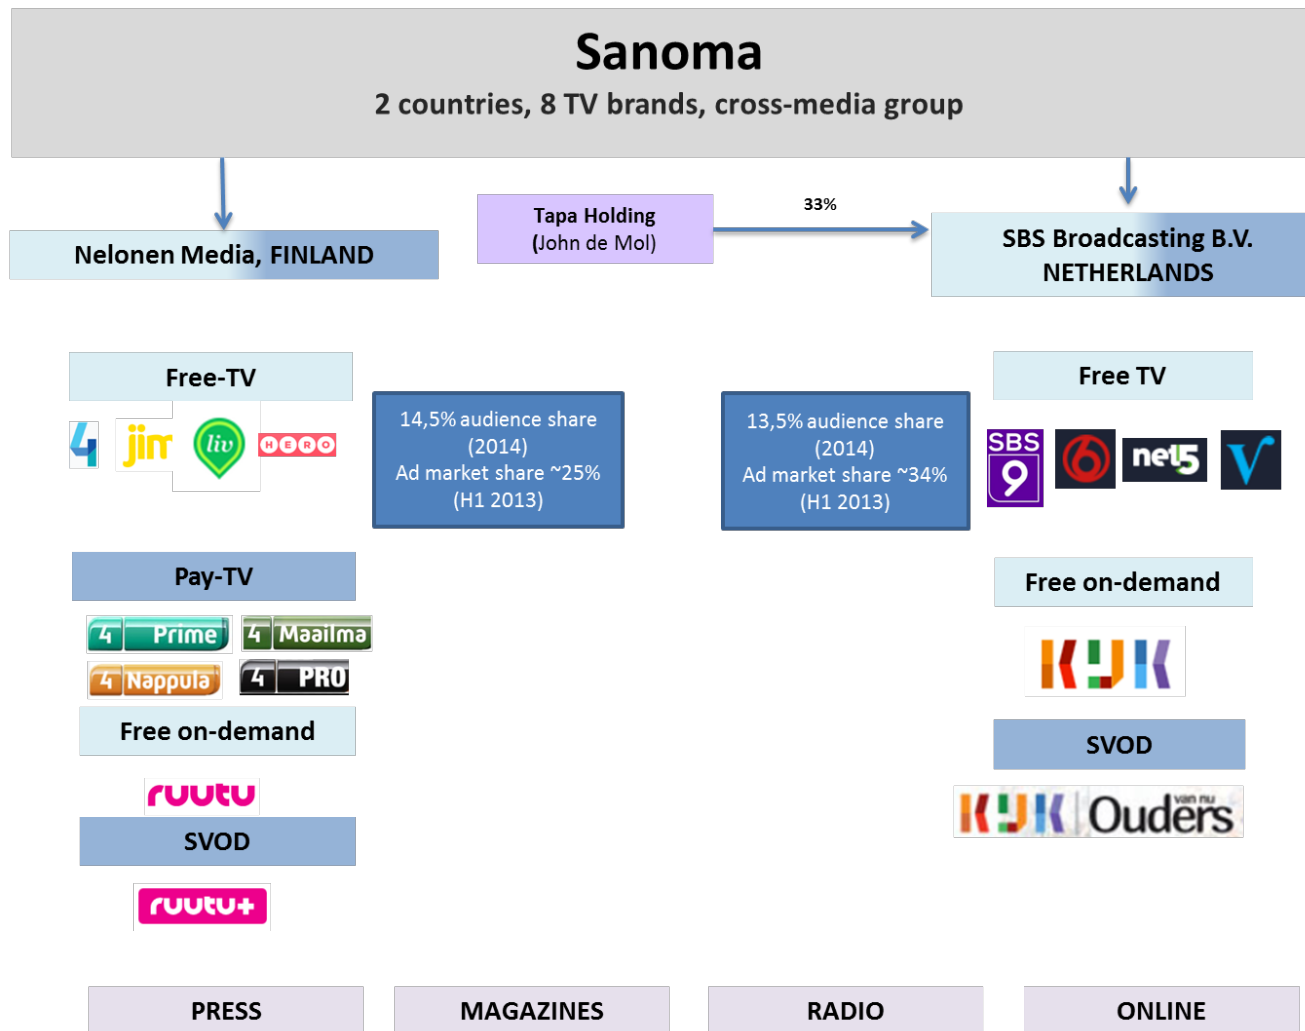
Sanoma

2 countries, 8 TV brands, cross-media group

Nelonen Media, FINLAND

Tapa Holding
(John de Mol)

33%

SBS Broadcasting B.V.
NETHERLANDS

Free-TV

4 jim liv HERO

14,5% audience share (2014)
Ad market share ~25% (H1 2013)

13,5% audience share (2014)
Ad market share ~34% (H1 2013)

Free TV

SBS 9 6 net5 V

Pay-TV

4 Prime 4 Maailma
4 Nappula 4 PRO

Free on-demand

ruutu

SVOD

ruutu+

Free on-demand

KIJK

SVOD

KIJK Ouders van nu

PRESS

MAGAZINES

RADIO

ONLINE